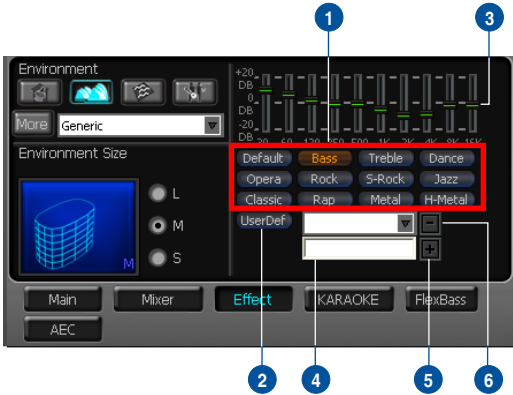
1
3
Environment
More
Generic
+20
DB
0
DB
-20
DB
Environment Size
Default
Bass
Treble
Dance
Opera
Rock
S-Rock
Jazz
Classic
Rap
Metal
H-Metal
L
M
S
M
UserDef
-
+
Main
Mixer
Effect
KARAOKE
FlexBass
AEC
2
4
5
6